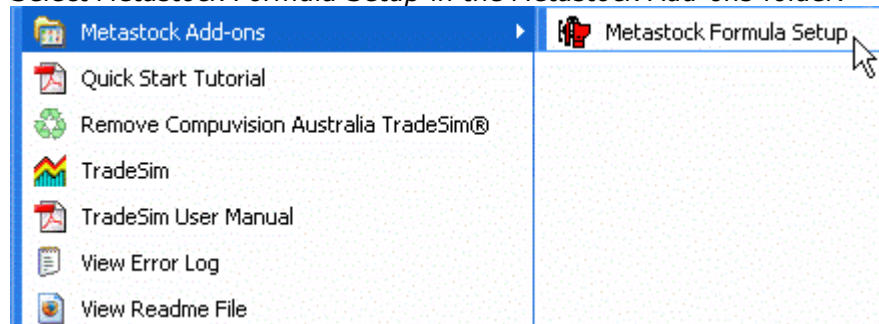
Select Metastock Formula Setup in the Metastock Add-ons folder.

Metastock Add-ons
Quick Start Tutorial
Remove Compuvision Australia TradeSim®
TradeSim
TradeSim User Manual
View Error Log
View Readme File

Metastock Formula Setup